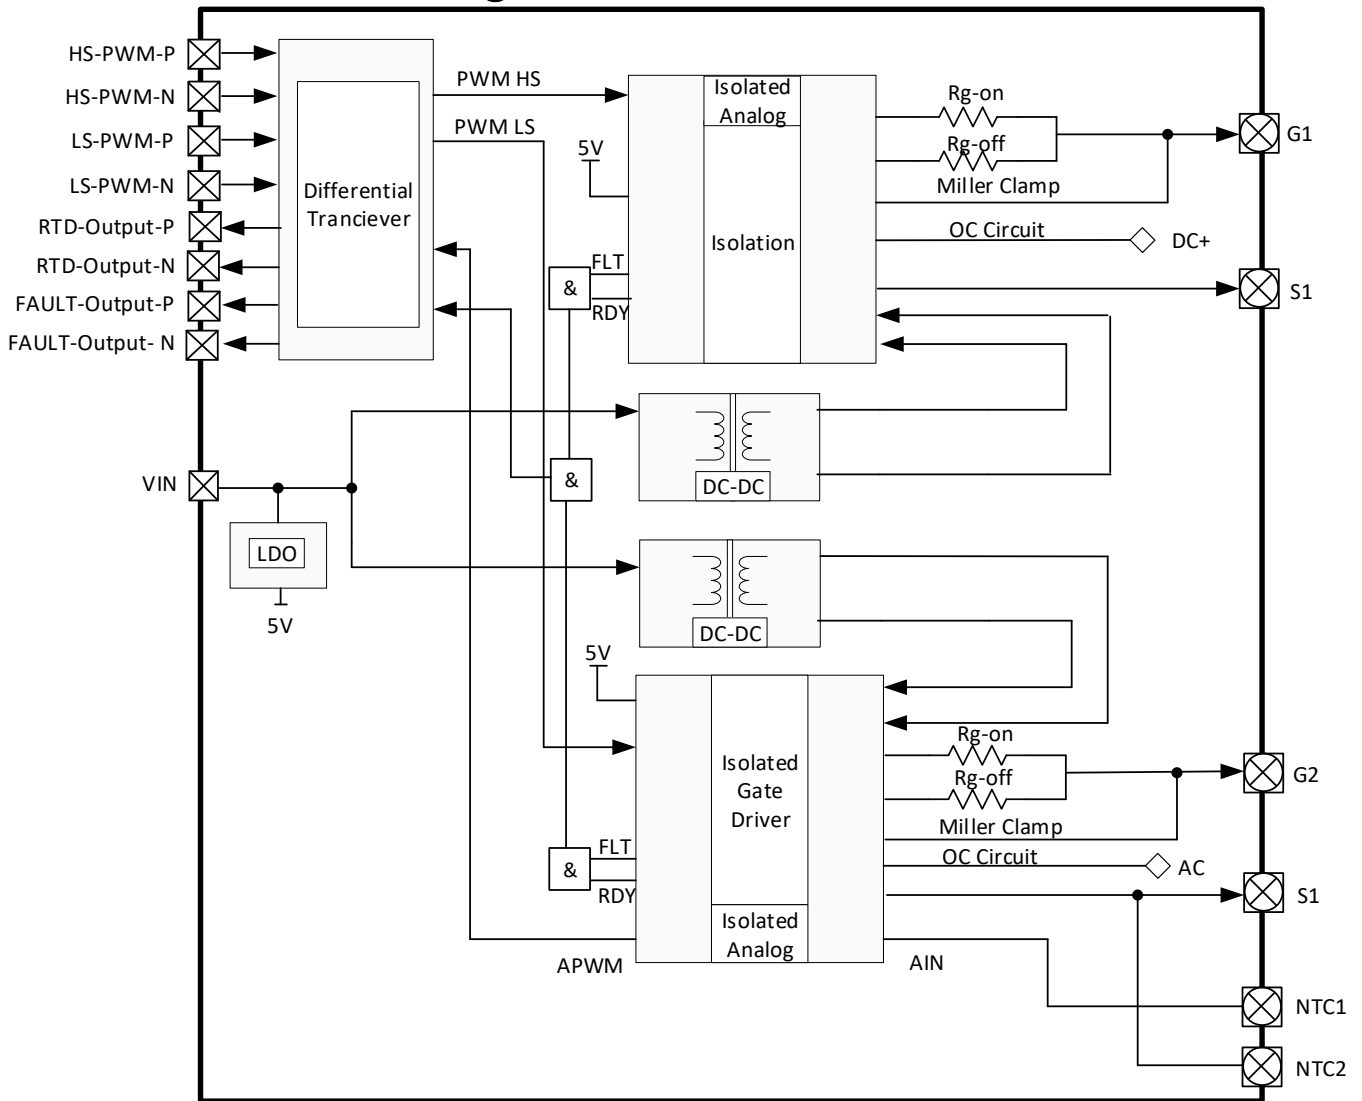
HS-PWM-P
HS-PWM-N
LS-PWM-P
LS-PWM-N
RTD-Output-P
RTD-Output-N
FAULT-Output-P
FAULT-Output- N

Differential Tranciever

PWM HS
PWM LS
5V
FLT
&
RDY

Isolated Analog
Isolation

Rg-on
Rg-off
Miller Clamp
OC Circuit
DC+
G1
S1

VIN
LDO
5V
&
DC-DC
DC-DC

5V
&
FLT
RDY
Isolated Gate Driver
Isolated Analog
APWM
AIN

Rg-on
Rg-off
Miller Clamp
OC Circuit
AC
G2
S1
NTC1
NTC2